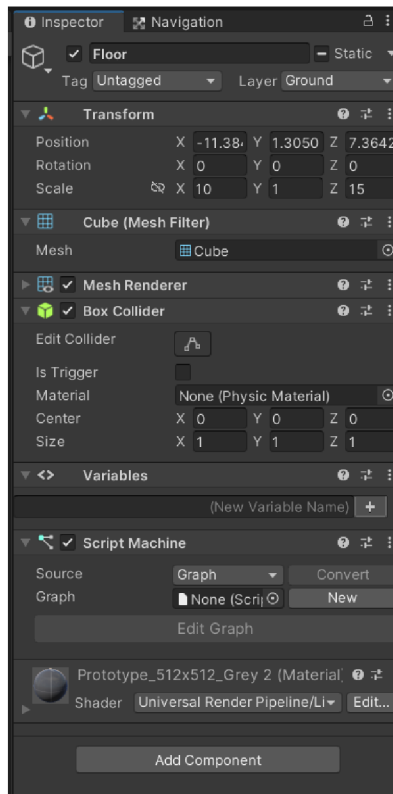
Inspector Navigation

Floor Static

Tag Untagged Layer Ground

Transform

Position X -11.38 Y 1.3050 Z 7.3642

Rotation X 0 Y 0 Z 0

Scale X 10 Y 1 Z 15

Cube (Mesh Filter)

Mesh Cube

Mesh Renderer

Box Collider

Edit Collider

Is Trigger

Material None (Physic Material)

Center X 0 Y 0 Z 0

Size X 1 Y 1 Z 1

Variables

(New Variable Name) +

Script Machine

Source Graph Convert

Graph None (Scri New

Edit Graph

Prototype_512x512_Grey 2 (Material)

Shader Universal Render Pipeline/Li Edit...

Add Component